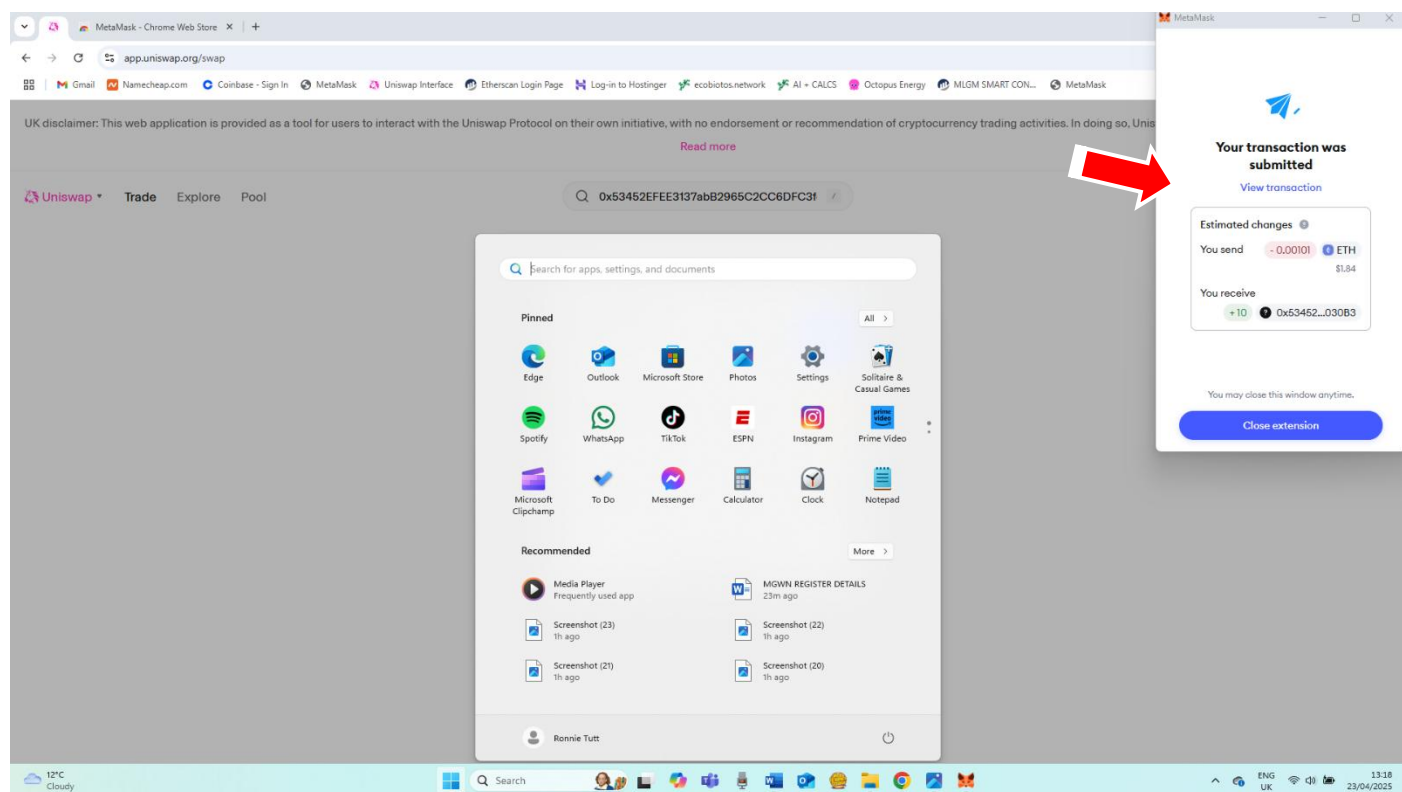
MetaMask - Chrome Web Store ×
app.uniswap.org/swap
Gmail Namecheap.com Coinbase - Sign In MetaMask Uniswap Interface Etherscan Login Page Log-in to Hostinger ecobiotos.network AI + CALCS Octopus Energy MLGM SMART CON... MetaMask

UK disclaimer: This web application is provided as a tool for users to interact with the Uniswap Protocol on their own initiative, with no endorsement or recommendation of cryptocurrency trading activities. In doing so, Unis

Read more

Uniswap Trade Explore Pool

0x53452EFEE3137abB2965C2CC6DFC3f

Search for apps, settings, and documents

Pinned All >

Edge Outlook Microsoft Store Photos Settings Solitaire & Casual Games
Spotify WhatsApp TikTok ESPN Instagram Prime Video
Microsoft Clipchamp To Do Messenger Calculator Clock Notepad

Recommended More >

Media Player
Frequently used app

MGWN REGISTER DETAILS
23m ago

Screenshot (23)
1h ago

Screenshot (22)
1h ago

Screenshot (21)
1h ago

Screenshot (20)
1h ago

Ronnie Tutt

MetaMask

Your transaction was submitted

View transaction

Estimated changes

You send - 0.00101 ETH
$1.84

You receive +10 0x53452...030B3

You may close this window anytime.

Close extension

12°C
Cloudy

Search

ENG
UK

13:18
23/04/2025